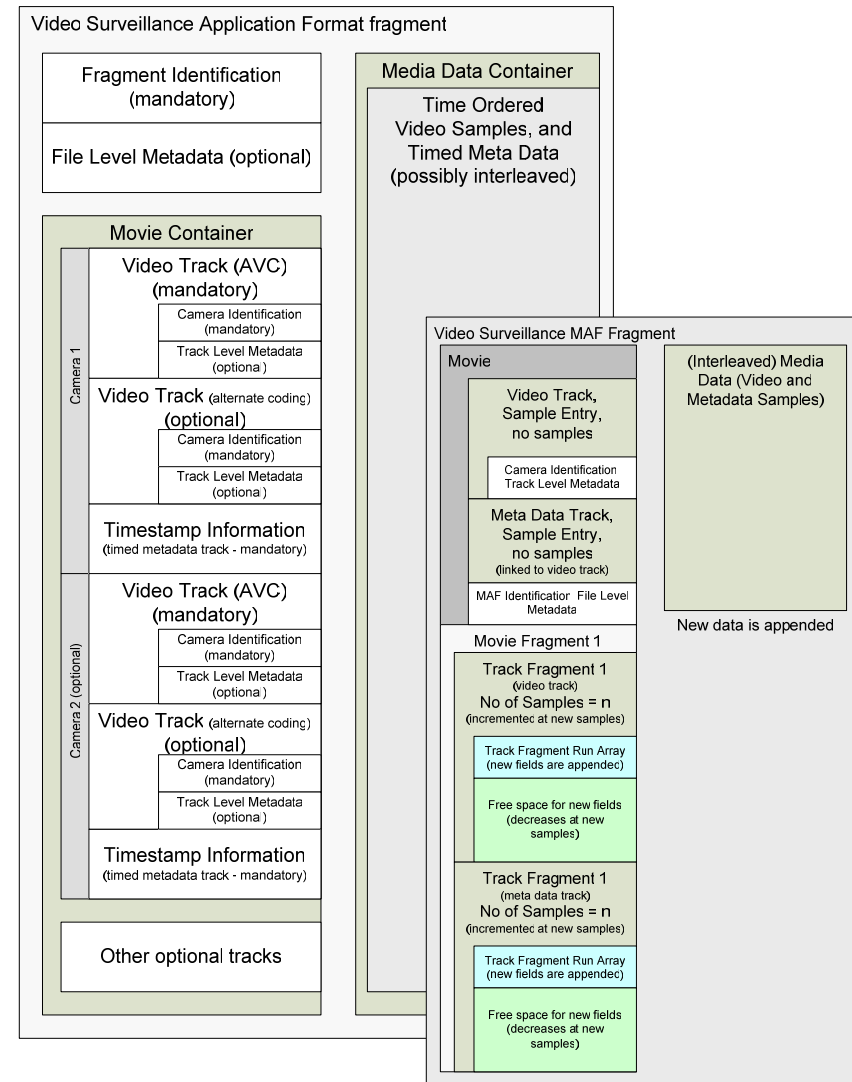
Video Surveillance Application Format fragment

Fragment Identification (mandatory)

File Level Metadata (optional)

Movie Container

Camera 1

Video Track (AVC) (mandatory)

Camera Identification (mandatory)

Track Level Metadata (optional)

Video Track (alternate coding) (optional)

Camera Identification (mandatory)

Track Level Metadata (optional)

Timestamp Information (timed metadata track - mandatory)

Camera 2 (optional)

Video Track (AVC) (mandatory)

Camera Identification (mandatory)

Track Level Metadata (optional)

Video Track (alternate coding) (optional)

Camera Identification (mandatory)

Track Level Metadata (optional)

Timestamp Information (timed metadata track - mandatory)

Other optional tracks

Media Data Container

Time Ordered Video Samples, and Timed Meta Data (possibly interleaved)

Video Surveillance MAF Fragment

Movie

Video Track, Sample Entry, no samples

Camera Identification Track Level Metadata

Meta Data Track, Sample Entry, no samples (linked to video track)

MAF Identification File Level Metadata

(Interleaved) Media Data (Video and Metadata Samples)

New data is appended

Movie Fragment 1

Track Fragment 1 (video track) No of Samples = n (incremented at new samples)

Track Fragment Run Array (new fields are appended)

Free space for new fields (decreases at new samples)

Track Fragment 1 (meta data track) No of Samples = n (incremented at new samples)

Track Fragment Run Array (new fields are appended)

Free space for new fields (decreases at new samples)